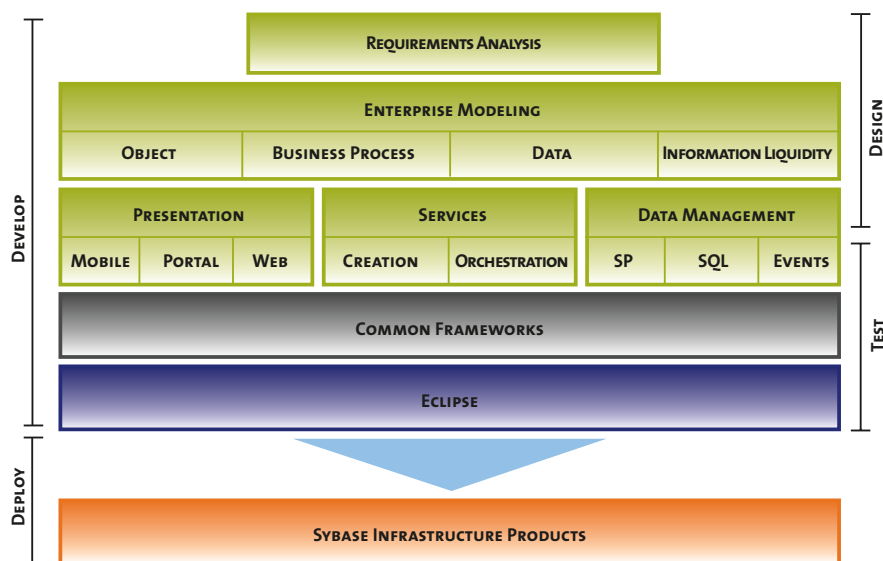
Develop

Requirements Analysis

Enterprise Modeling

| Object | Business Process | Data | Information Liquidity |
|---|---|---|---|

Design

Presentation

| Mobile | Portal | Web |
|---|---|---|

Services

| Creation | Orchestration |
|---|---|

Data Management

| SP | SQL | Events |
|---|---|---|

Common Frameworks

Test

Eclipse

Deploy

Sybase Infrastructure Products